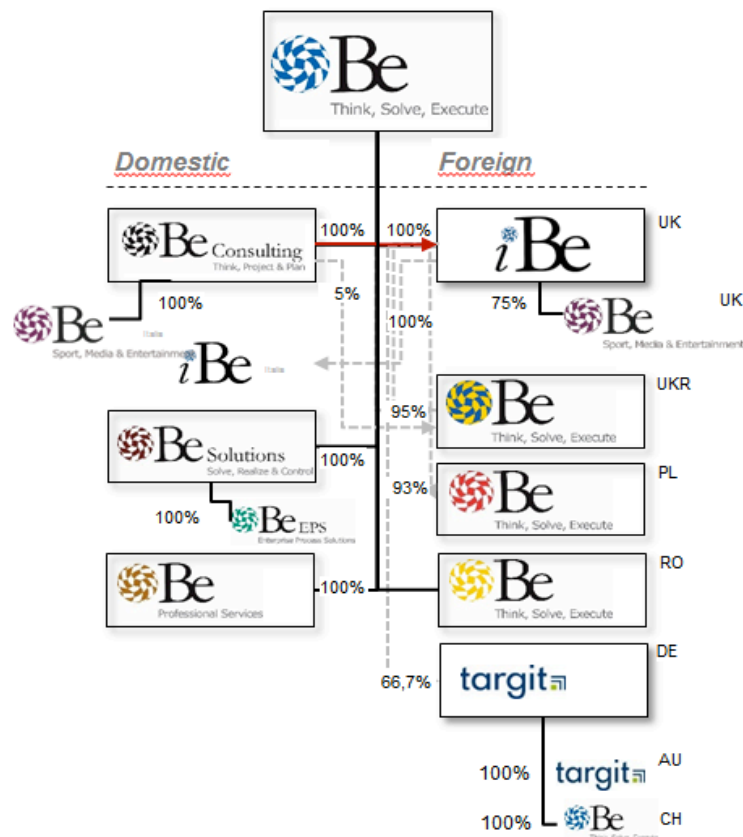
Be
Think, Solve, Execute

Domestic

Foreign

Be Consulting
Think, Project & Plan

100%

100%

UK

iBe

5%

100%

75%

UK

Be
Italia
Sport, Media & Entertainment

Be
Sport, Media & Entertainment

100%

iBe
Italia

UKR

Be
Think, Solve, Execute

95%

Be Solutions
Solve, Realize & Control

100%

PL

93%

Be
Think, Solve, Execute

100%

Be EPS
Enterprise Process Solutions

Be
Professional Services

100%

RO

Be
Think, Solve, Execute

DE

66,7%

targit

AU

100%

targit

100%

Be

CH